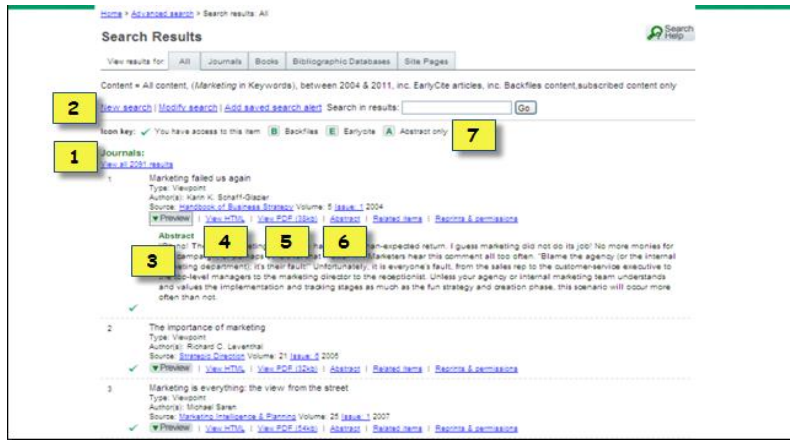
Home > Advanced search > Search results: All

Search Results

Search Help

View results for: | All | Journals | Books | Bibliographic Databases | Site Pages

Content = All content, (Marketing in Keywords), between 2004 & 2011, inc. EarlyCite articles, inc. Backfiles content,subscribed content only

2

New search | Modify search | Add saved search alert Search in results: Go

Icon key: ✓ You have access to this item B Backfiles E Earlycite A Abstract only

7

1

Journals:
View all 2091 results

1 Marketing failed us again
Type: Viewpoint
Author(s): Karin K. Schaff-Glazier
Source: Handbook of Business Strategy Volume: 5 Issue: 1 2004
▼Preview | View HTML | View PDF (39kb) | Abstract | Related items | Reprints & permissions

4 5 6

Abstract
"Gosh! The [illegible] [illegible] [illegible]an-expected return. I guess marketing did not do its job! No more monies for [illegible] campa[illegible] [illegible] Marketers hear this comment all too often. "Blame the agency (or the internal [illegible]eting department); it's their fault." Unfortunately, it is everyone's fault, from the sales rep to the customer-service executive to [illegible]-level managers to the marketing director to the receptionist. Unless your agency or internal marketing team understands and values the implementation and tracking stages as much as the fun strategy and creation phase, this scenario will occur more often than not.

3

✓

2 The importance of marketing
Type: Viewpoint
Author(s): Richard C. Leventhal
Source: Strategic Direction Volume: 21 Issue: 5 2005
✓ ▼Preview | View HTML | View PDF (32kb) | Abstract | Related items | Reprints & permissions

3 Marketing is everything: the view from the street
Type: Viewpoint
Author(s): Michael Saren
Source: Marketing Intelligence & Planning Volume: 25 Issue: 1 2007
✓ ▼Preview | View HTML | View PDF (54kb) | Abstract | Related items | Reprints & permissions